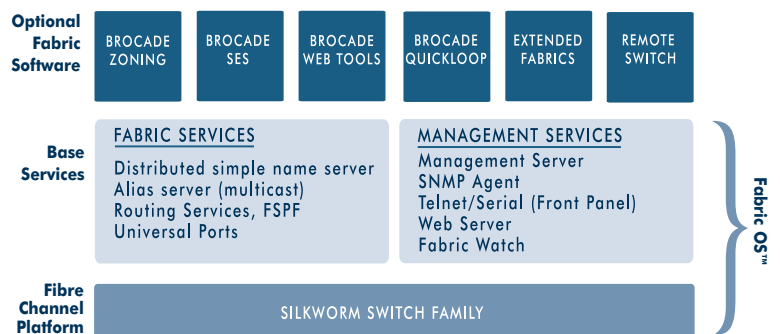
Optional Fabric Software

BROCADE ZONING

BROCADE SES

BROCADE WEB TOOLS

BROCADE QUICKLOOP

EXTENDED FABRICS

REMOTE SWITCH

Base Services

FABRIC SERVICES

Distributed simple name server
Alias server (multicast)
Routing Services, FSPF
Universal Ports

MANAGEMENT SERVICES

Management Server
SNMP Agent
Telnet/Serial (Front Panel)
Web Server
Fabric Watch

Fabric OS™

Fibre Channel Platform

SILKWORM SWITCH FAMILY